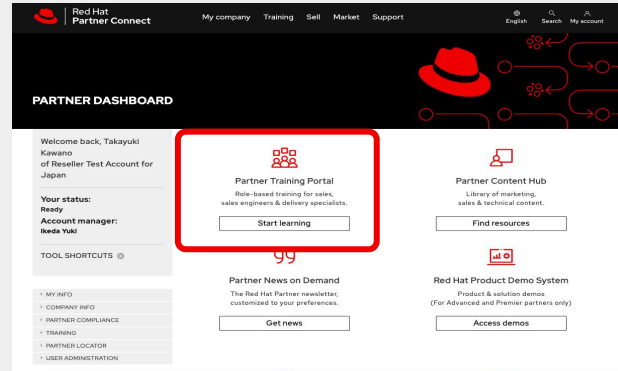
Red Hat
Partner Connect

My company Training Sell Market Support

English Search My account

PARTNER DASHBOARD

Welcome back, Takayuki Kawano
of Reseller Test Account for Japan

Your status:
Ready
Account manager:
Ikeda Yuki

TOOL SHORTCUTS

› MY INFO
› COMPANY INFO
› PARTNER COMPLIANCE
› TRAINING
› PARTNER LOCATOR
› USER ADMINISTRATION

Partner Training Portal
Role-based training for sales, sales engineers & delivery specialists.
Start learning

Partner Content Hub
Library of marketing, sales & technical content.
Find resources

Partner News on Demand
The Red Hat Partner newsletter, customized to your preferences.
Get news

Red Hat Product Demo System
Product & solution demos
(For Advanced and Premier partners only)
Access demos